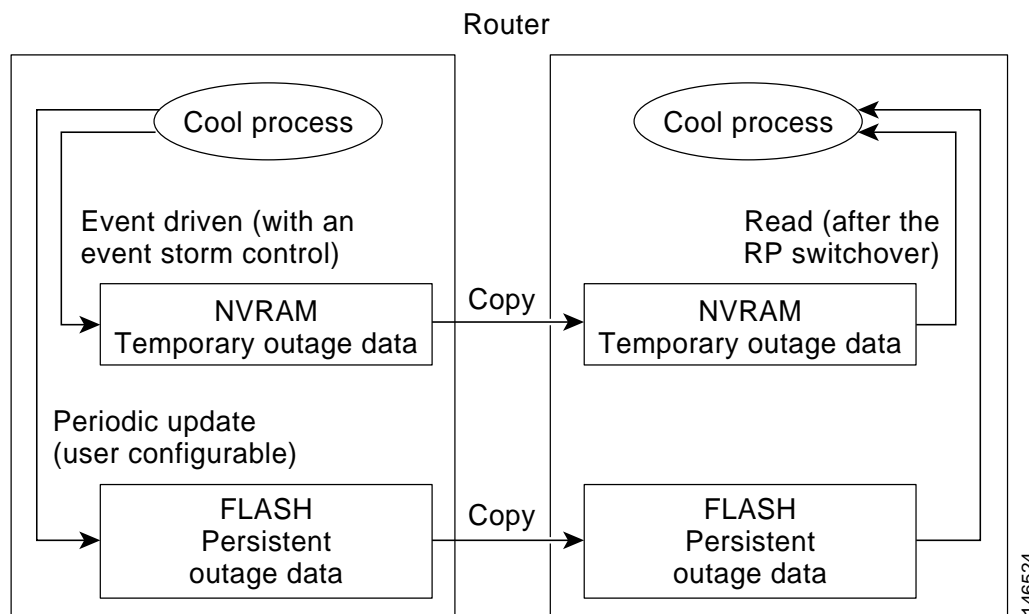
Router

Cool process

Event driven (with an event storm control)

NVRAM
Temporary outage data

Periodic update (user configurable)

FLASH
Persistent outage data

Copy

Copy

Cool process

Read (after the RP switchover)

NVRAM
Temporary outage data

FLASH
Persistent outage data

146524